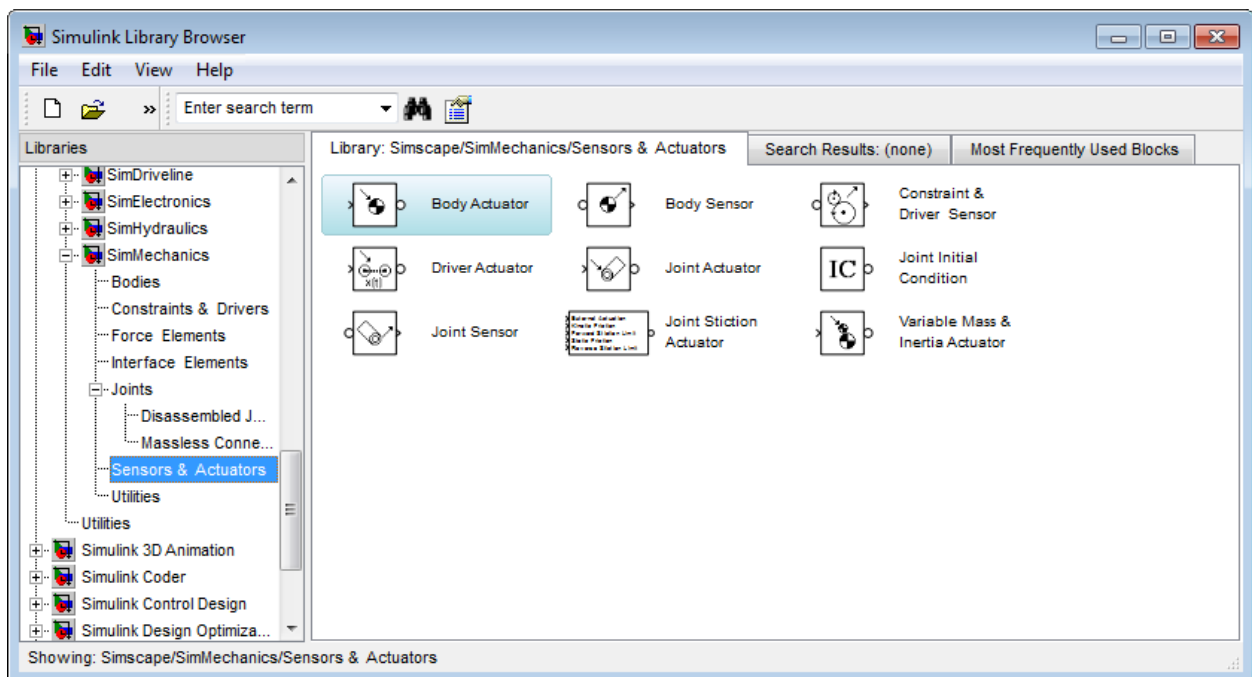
Simulink Library Browser

File Edit View Help

Enter search term

Libraries

SimDriveline
SimElectronics
SimHydraulics
SimMechanics
Bodies
Constraints & Drivers
Force Elements
Interface Elements
Joints
Disassembled J...
Massless Conne...
Sensors & Actuators
Utilities
Utilities
Simulink 3D Animation
Simulink Coder
Simulink Control Design
Simulink Design Optimiza...

Library: Simscape/SimMechanics/Sensors & Actuators | Search Results: (none) | Most Frequently Used Blocks

Body Actuator
Body Sensor
Constraint & Driver Sensor
Driver Actuator
Joint Actuator
IC
Joint Initial Condition
Joint Sensor
Joint Stiction Actuator
Variable Mass & Inertia Actuator

Showing: Simscape/SimMechanics/Sensors & Actuators